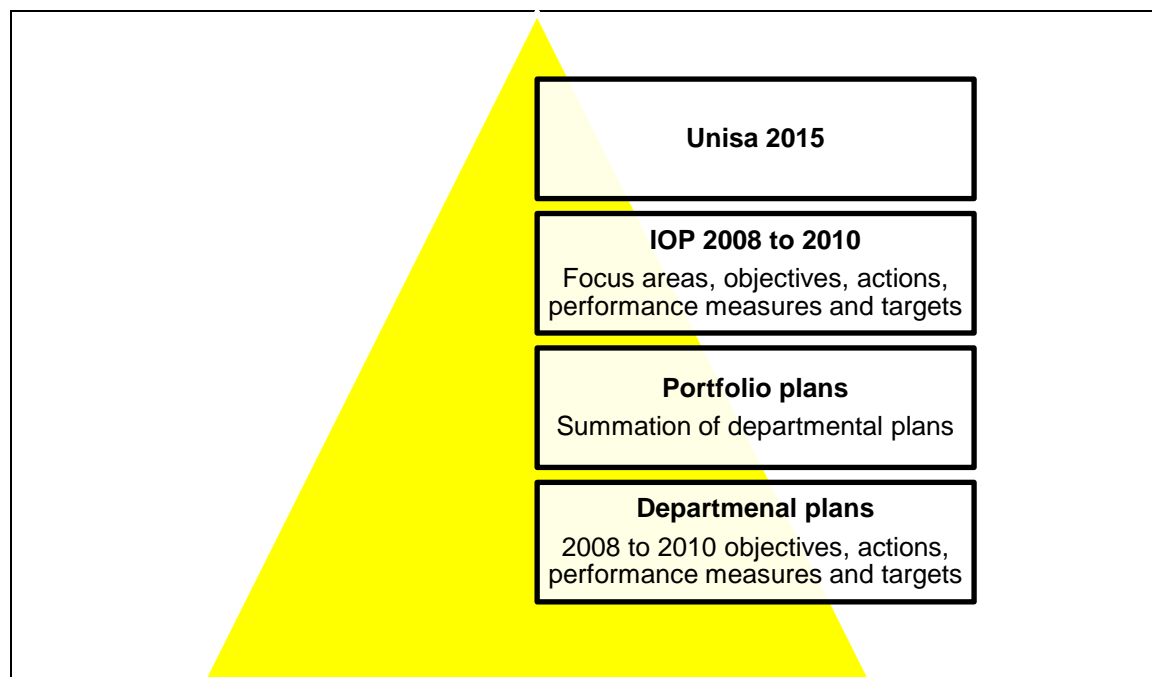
Unisa 2015

IOP 2008 to 2010

Focus areas, objectives, actions, performance measures and targets

Portfolio plans

Summation of departmental plans

Departmenal plans

2008 to 2010 objectives, actions, performance measures and targets